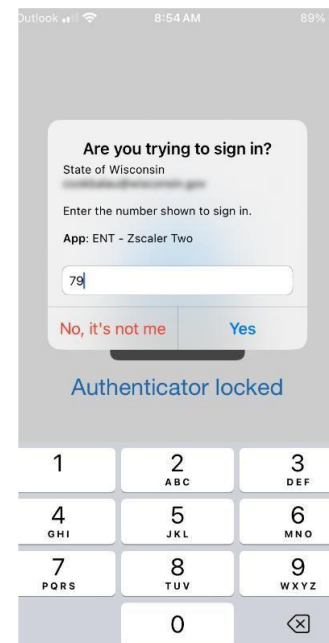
Outlook 8:54 AM 89%

Are you trying to sign in?
State of Wisconsin
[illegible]

Enter the number shown to sign in.

App: ENT - Zscaler Two

79

No, it's not me
Yes

Authenticator locked

1
2 ABC
3 DEF
4 GHI
5 JKL
6 MNO
7 PQRS
8 TUV
9 WXYZ
0